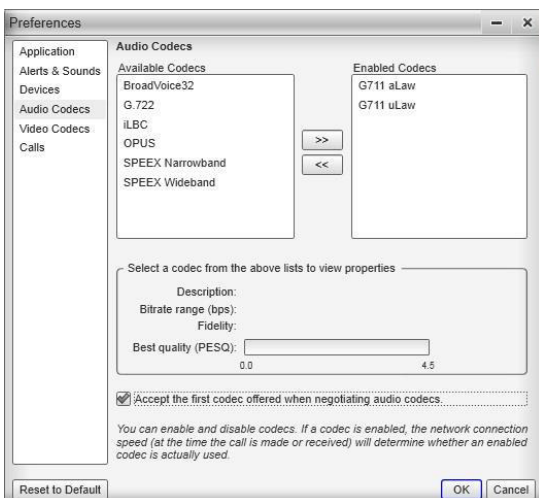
Preferences

– ×

Application
Alerts & Sounds
Devices
Audio Codecs
Video Codecs
Calls

Audio Codecs

Available Codecs
BroadVoice32
G.722
iLBC
OPUS
SPEEX Narrowband
SPEEX Wideband

>>
<<

Enabled Codecs
G711 aLaw
G711 uLaw

Select a codec from the above lists to view properties

Description:
Bitrate range (bps):
Fidelity:
Best quality (PESQ):
0.0
4.5

Accept the first codec offered when negotiating audio codecs.

You can enable and disable codecs. If a codec is enabled, the network connection speed (at the time the call is made or received) will determine whether an enabled codec is actually used.

Reset to Default

OK
Cancel